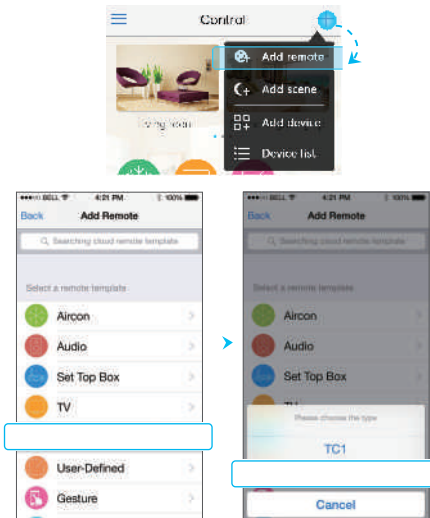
Control

Add remote

Add scene

Add device

Device list

Living Room

••••○ BELL 4:21 PM 100%

Back Add Remote

Searching cloud remote template

Select a remote template

Aircon

Audio

Set Top Box

TV

User-Defined

Gesture

••••○ BELL 4:21 PM 100%

Back Add Remote

Searching cloud remote template

Select a remote template

Aircon

Audio

Set Top Box

Please choose the type

TC1

Cancel